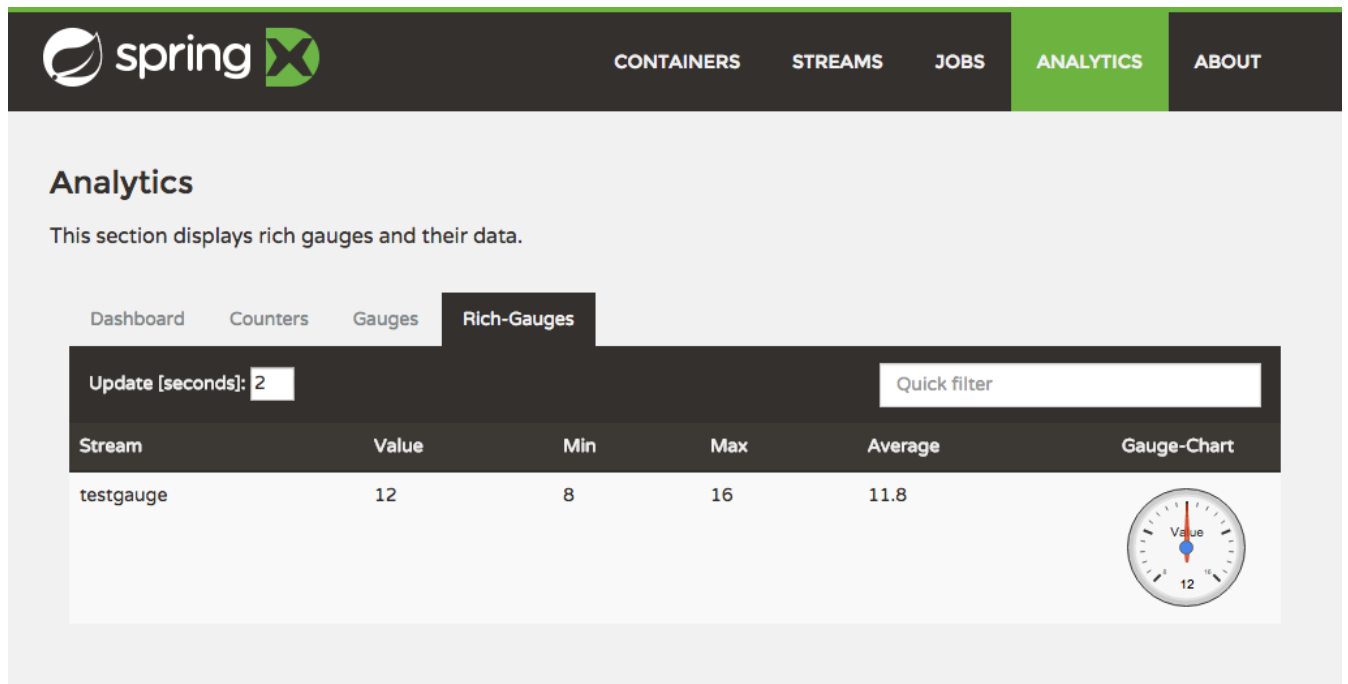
spring X

CONTAINERS STREAMS JOBS ANALYTICS ABOUT

Analytics

This section displays rich gauges and their data.

Dashboard Counters Gauges Rich-Gauges

Update [seconds]: 2

Quick filter

| Stream | Value | Min | Max | Average | Gauge-Chart |
|---|---|---|---|---|---|
| testgauge | 12 | 8 | 16 | 11.8 | Value 8 16 12 |